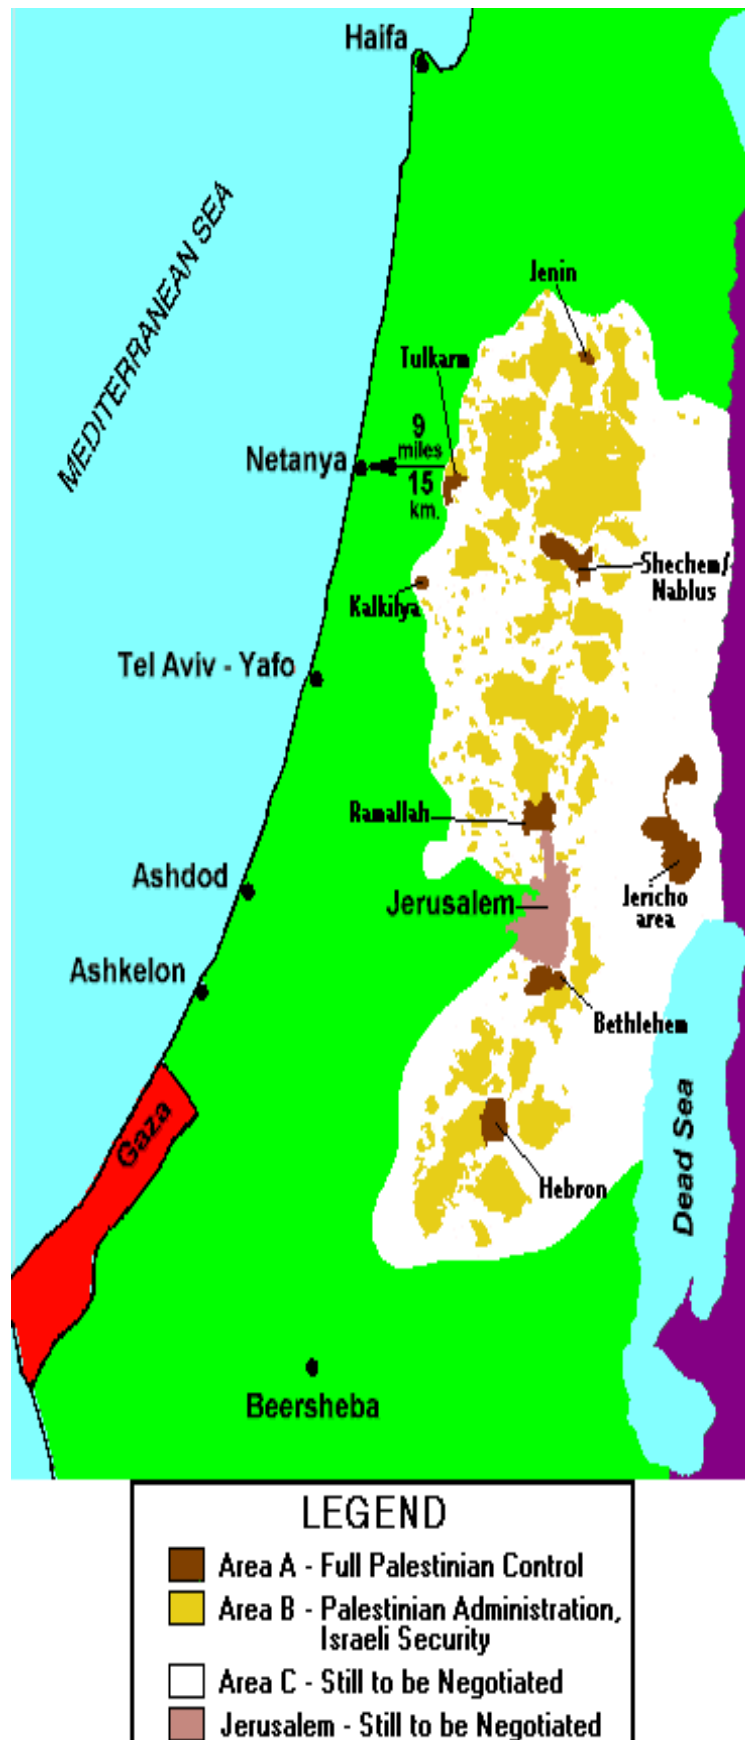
Haifa

MEDITERRANEAN SEA

Jenin

Tulkarm

9 miles

15 km.

Netanya

Shechem/ Nablus

Kalkilya

Tel Aviv - Yafo

Ramallah

Ashdod

Jerusalem

Jericho area

Ashkelon

Bethlehem

Gaza

Dead Sea

Hebron

Beersheba

LEGEND

Area A - Full Palestinian Control

Area B - Palestinian Administration, Israeli Security

Area C - Still to be Negotiated

Jerusalem - Still to be Negotiated